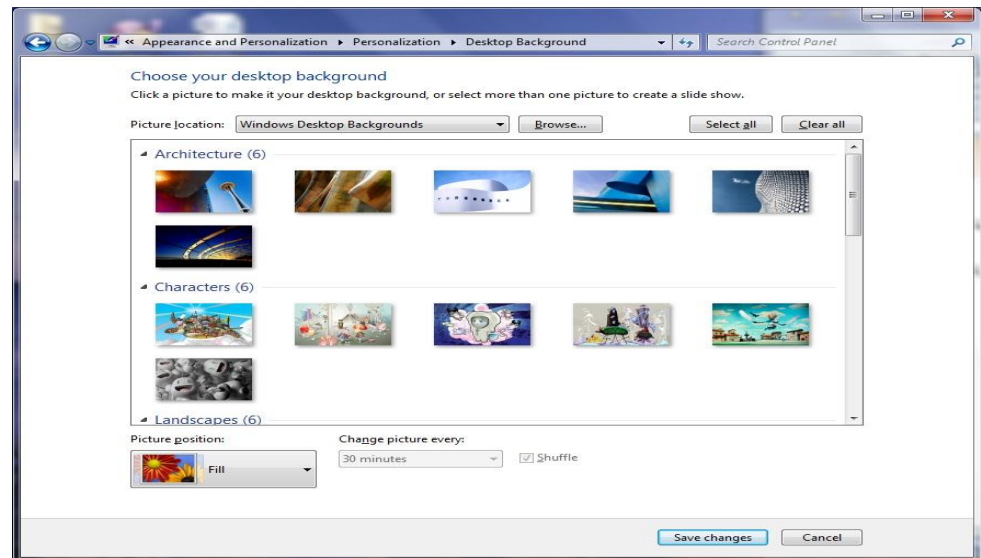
« Appearance and Personalization ▸ Personalization ▸ Desktop Background

Search Control Panel

Choose your desktop background

Click a picture to make it your desktop background, or select more than one picture to create a slide show.

Picture location: Windows Desktop Backgrounds

Browse...

Select all

Clear all

Architecture (6)

Characters (6)

Landscapes (6)

Picture position:

Fill

Change picture every:

30 minutes

Shuffle

Save changes

Cancel